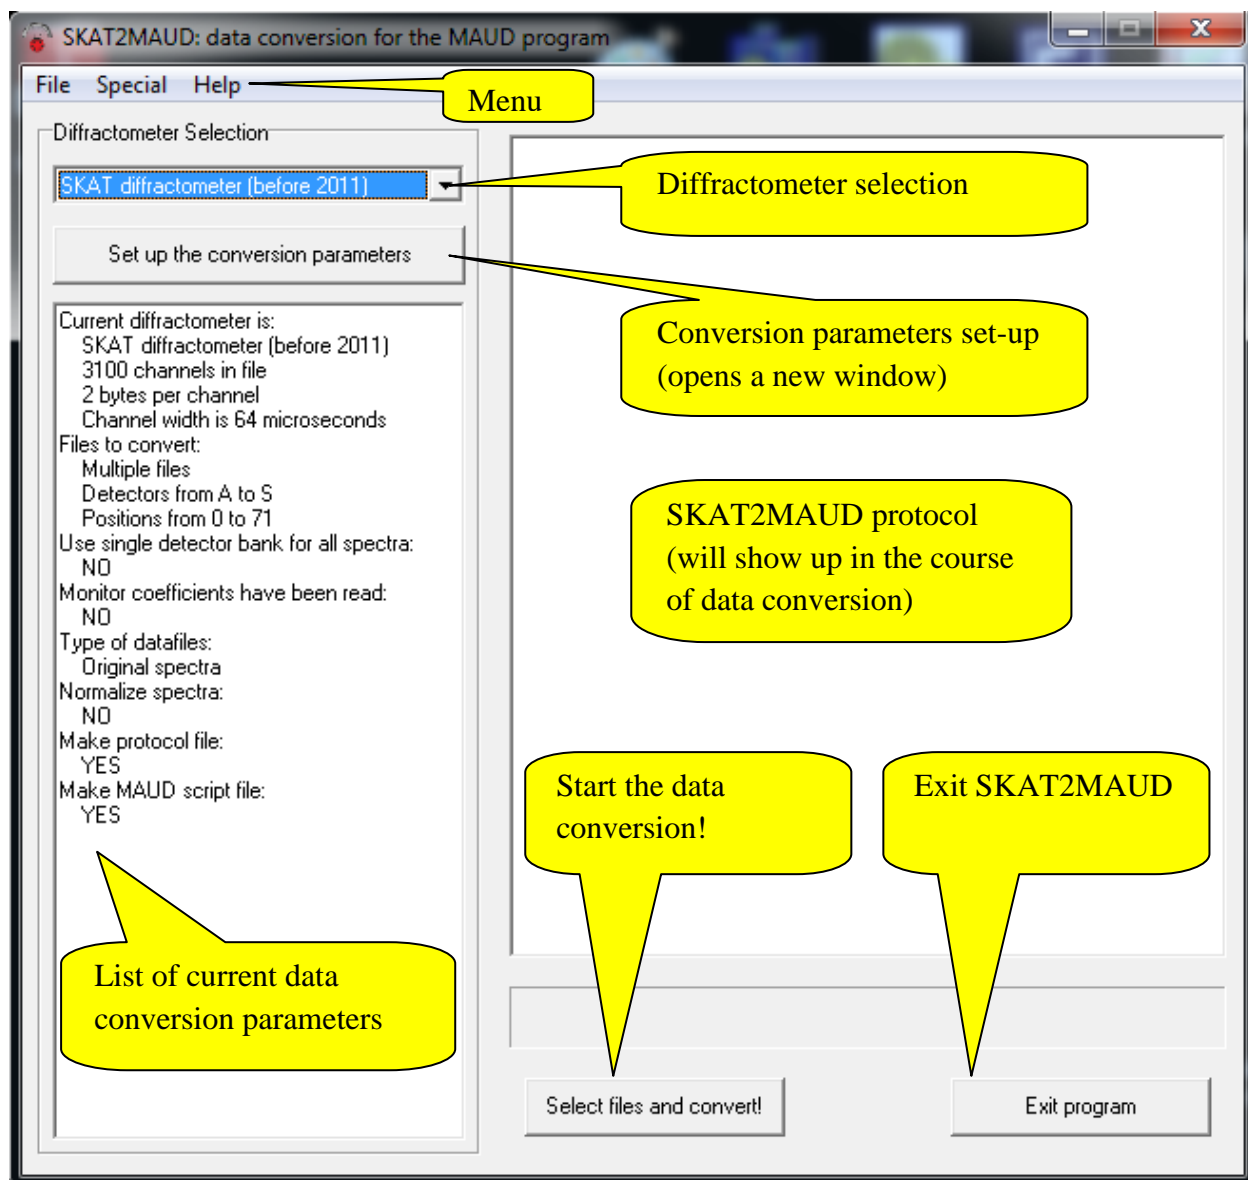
SKAT2MAUD: data conversion for the MAUD program

File Special Help

Menu

Diffractometer Selection

SKAT diffractometer (before 2011)

Diffractometer selection

Set up the conversion parameters

Conversion parameters set-up (opens a new window)

Current diffractometer is:
SKAT diffractometer (before 2011)
3100 channels in file
2 bytes per channel
Channel width is 64 microseconds
Files to convert:
Multiple files
Detectors from A to S
Positions from 0 to 71
Use single detector bank for all spectra:
NO
Monitor coefficients have been read:
NO
Type of datafiles:
Original spectra
Normalize spectra:
NO
Make protocol file:
YES
Make MAUD script file:
YES

SKAT2MAUD protocol (will show up in the course of data conversion)

Start the data conversion!

Exit SKAT2MAUD

List of current data conversion parameters

Select files and convert!

Exit program